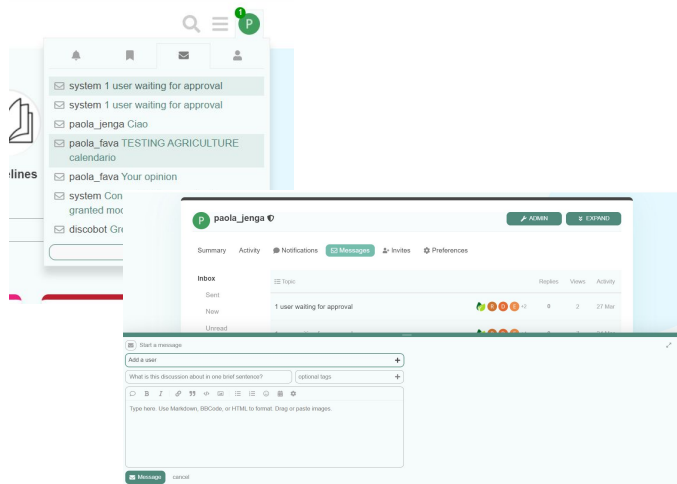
1 P

system 1 user waiting for approval
system 1 user waiting for approval
paola_jenga Ciao
paola_fava TESTING AGRICULTURE calendario
paola_fava Your opinion
system Con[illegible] granted mod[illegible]
discobot Gre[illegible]

elines

P paola_jenga

ADMIN
EXPAND

Summary Activity Notifications Messages Invites Preferences

Inbox
Sent
New
Unread

| Topic | | Replies | Views | Activity |
|---|---|---|---|---|
| 1 user waiting for approval | +2 | 0 | 2 | 27 Mar |

Start a message
Add a user
What is this discussion about in one brief sentence?
optional tags
Type here. Use Markdown, BBCode, or HTML to format. Drag or paste images.
Message
cancel